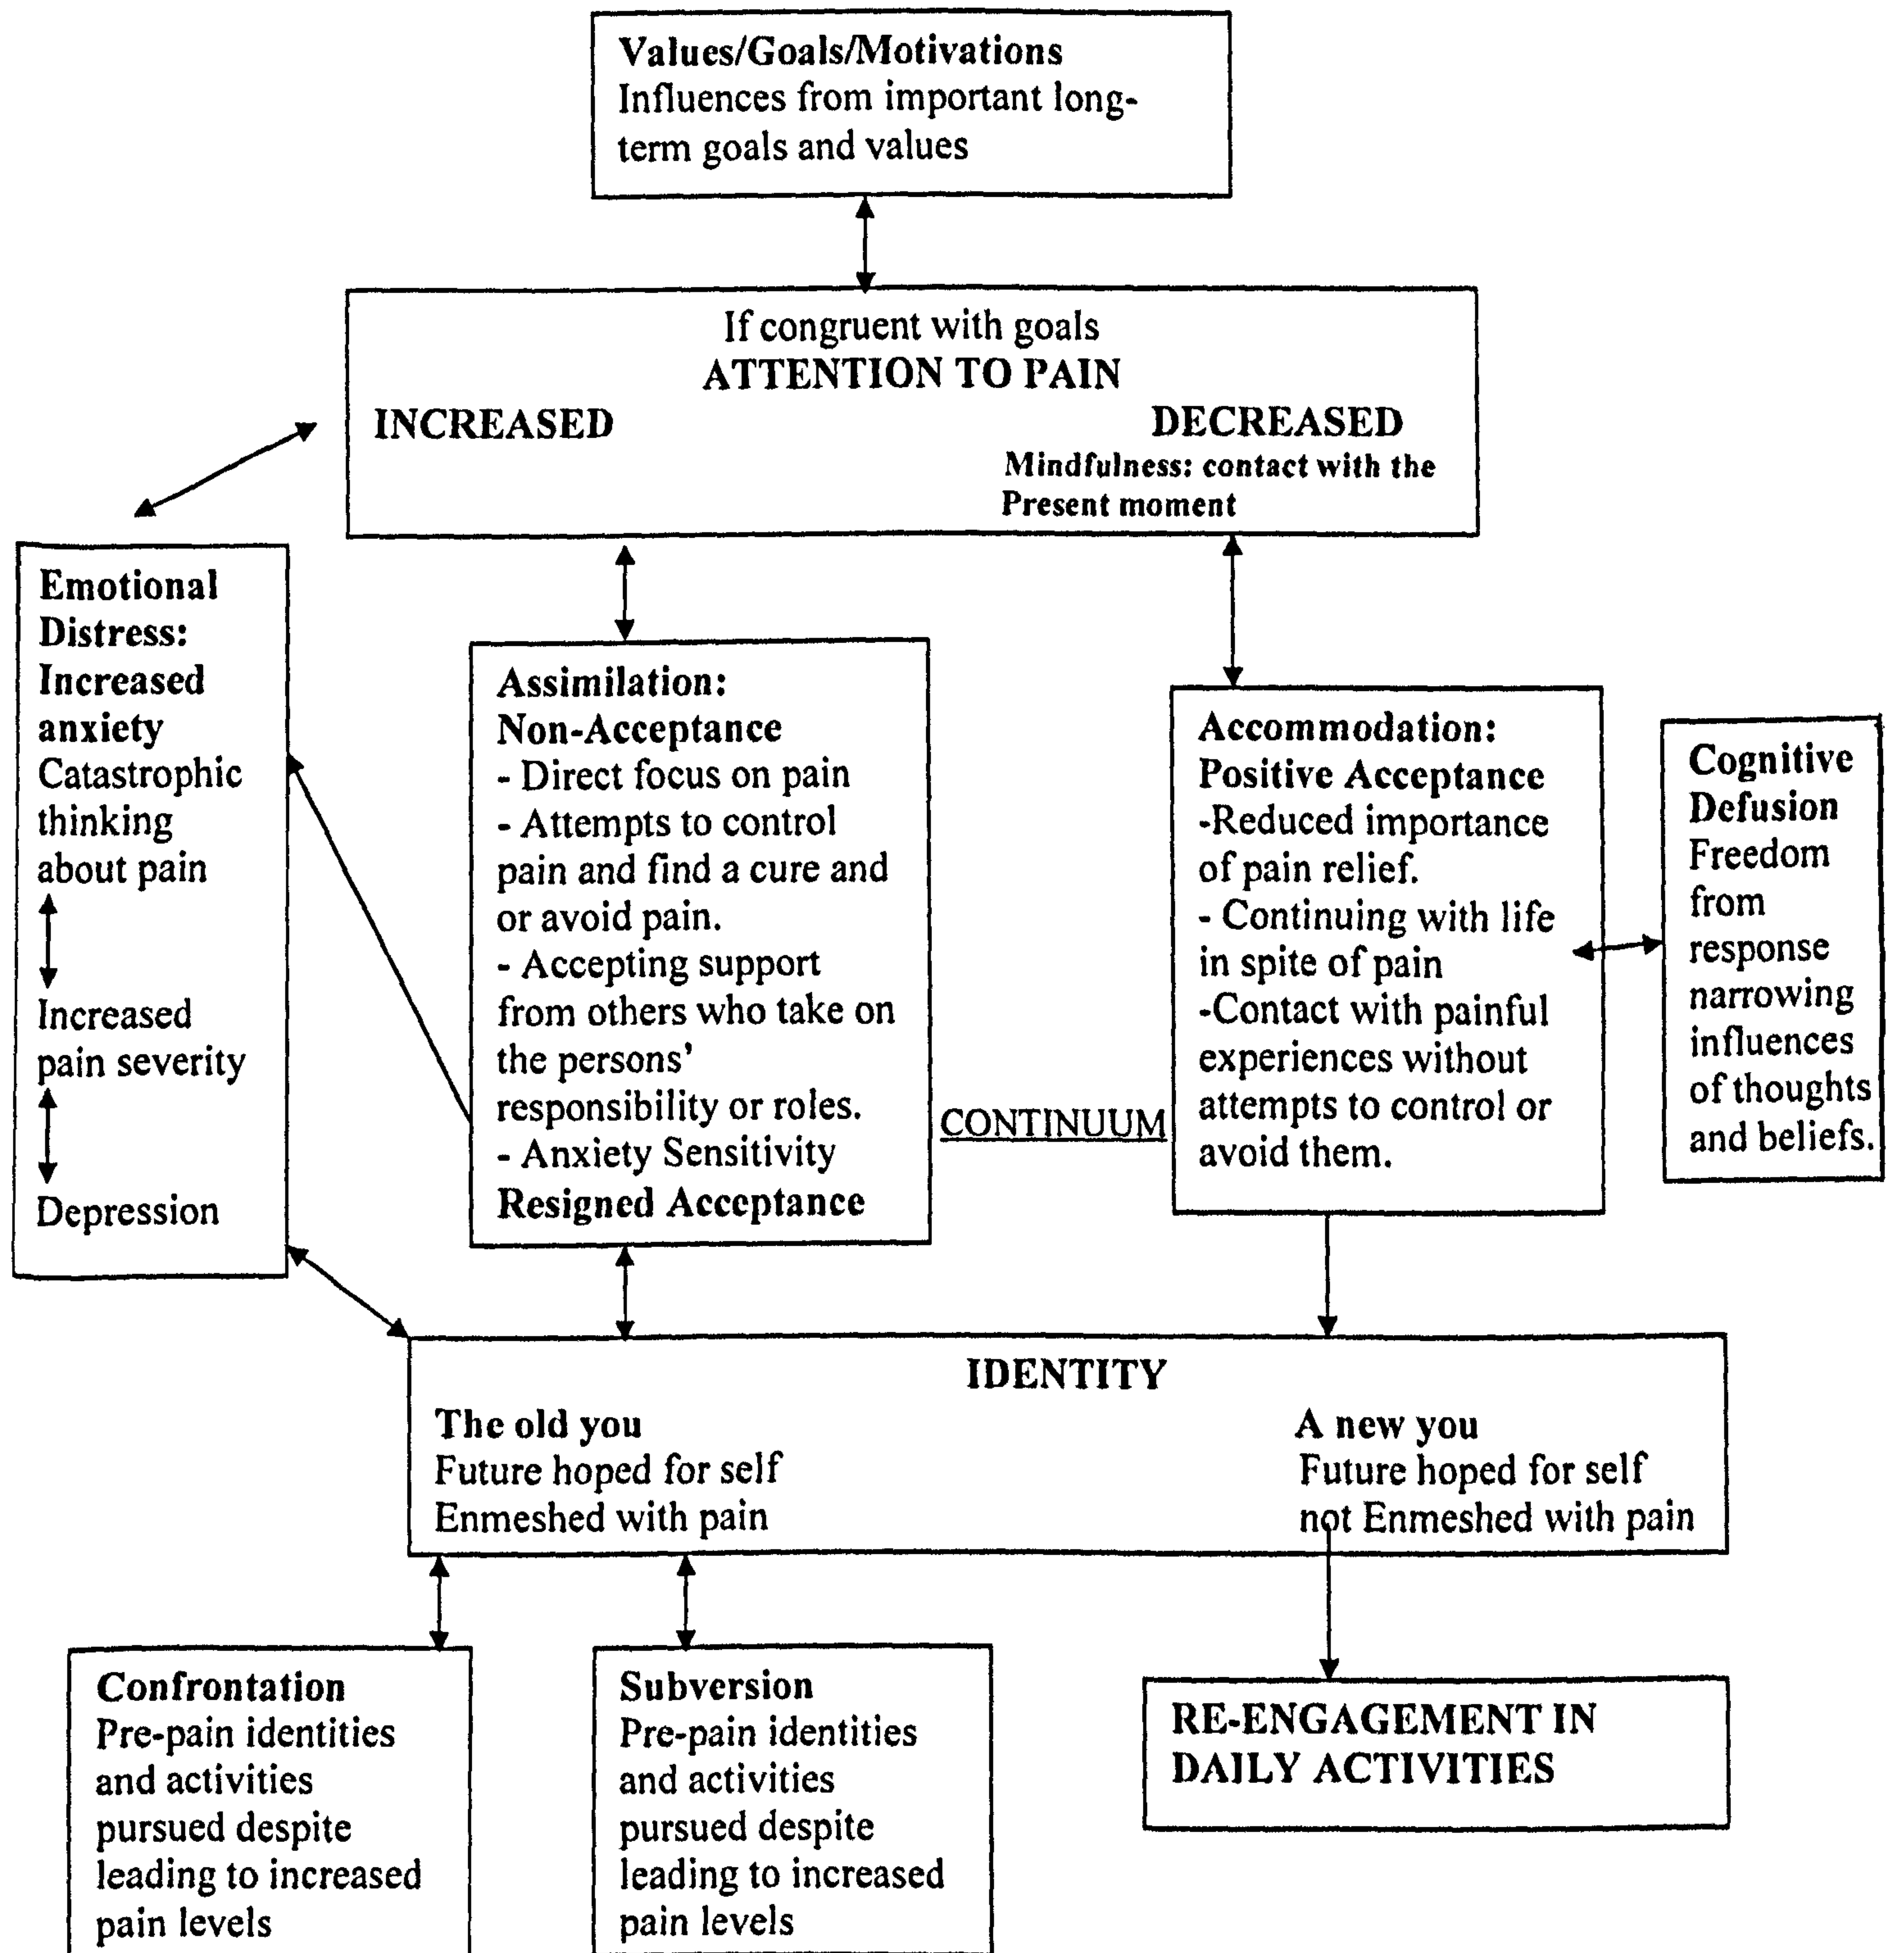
Values/Goals/Motivations
Influences from important long-term goals and values

If congruent with goals
ATTENTION TO PAIN
INCREASED
DECREASED
Mindfulness: contact with the Present moment

Emotional Distress:
Increased anxiety
Catastrophic thinking about pain
Increased pain severity
Depression

Assimilation:
Non-Acceptance
- Direct focus on pain
- Attempts to control pain and find a cure and or avoid pain.
- Accepting support from others who take on the persons' responsibility or roles.
- Anxiety Sensitivity
Resigned Acceptance

CONTINUUM

Accommodation:
Positive Acceptance
-Reduced importance of pain relief.
- Continuing with life in spite of pain
-Contact with painful experiences without attempts to control or avoid them.

Cognitive Defusion
Freedom from response narrowing influences of thoughts and beliefs.

IDENTITY
The old you
Future hoped for self
Enmeshed with pain

A new you
Future hoped for self
not Enmeshed with pain

Confrontation
Pre-pain identities and activities pursued despite leading to increased pain levels

Subversion
Pre-pain identities and activities pursued despite leading to increased pain levels

RE-ENGAGEMENT IN DAILY ACTIVITIES